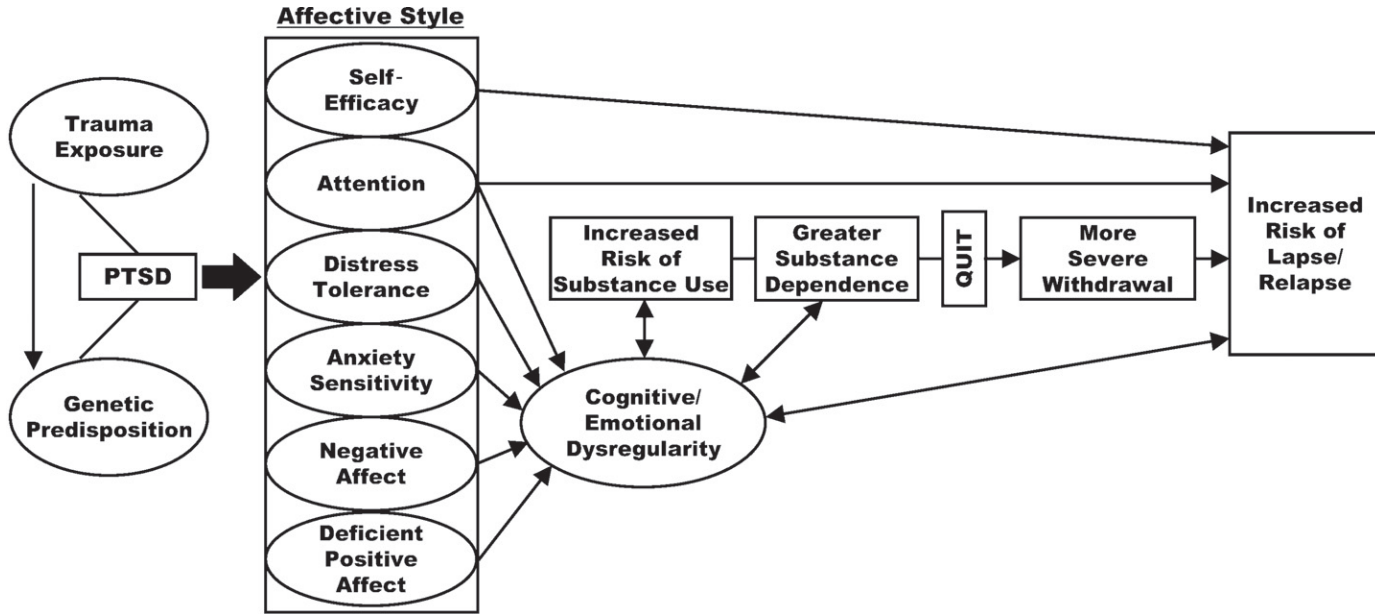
Affective Style

Trauma Exposure

PTSD

Genetic Predisposition

Self-Efficacy

Attention

Distress Tolerance

Anxiety Sensitivity

Negative Affect

Deficient Positive Affect

Increased Risk of Substance Use

Greater Substance Dependence

QUIT

More Severe Withdrawal

Increased Risk of Lapse/ Relapse

Cognitive/ Emotional Dysregularity